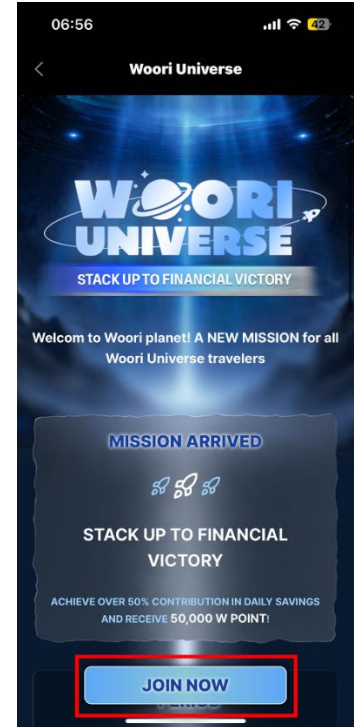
06:56

42

Woori Universe

WOORI UNIVERSE

STACK UP TO FINANCIAL VICTORY

Welcom to Woori planet! A NEW MISSION for all Woori Universe travelers

MISSION ARRIVED

STACK UP TO FINANCIAL VICTORY

ACHIEVE OVER 50% CONTRIBUTION IN DAILY SAVINGS AND RECEIVE 50,000 W POINT!

JOIN NOW